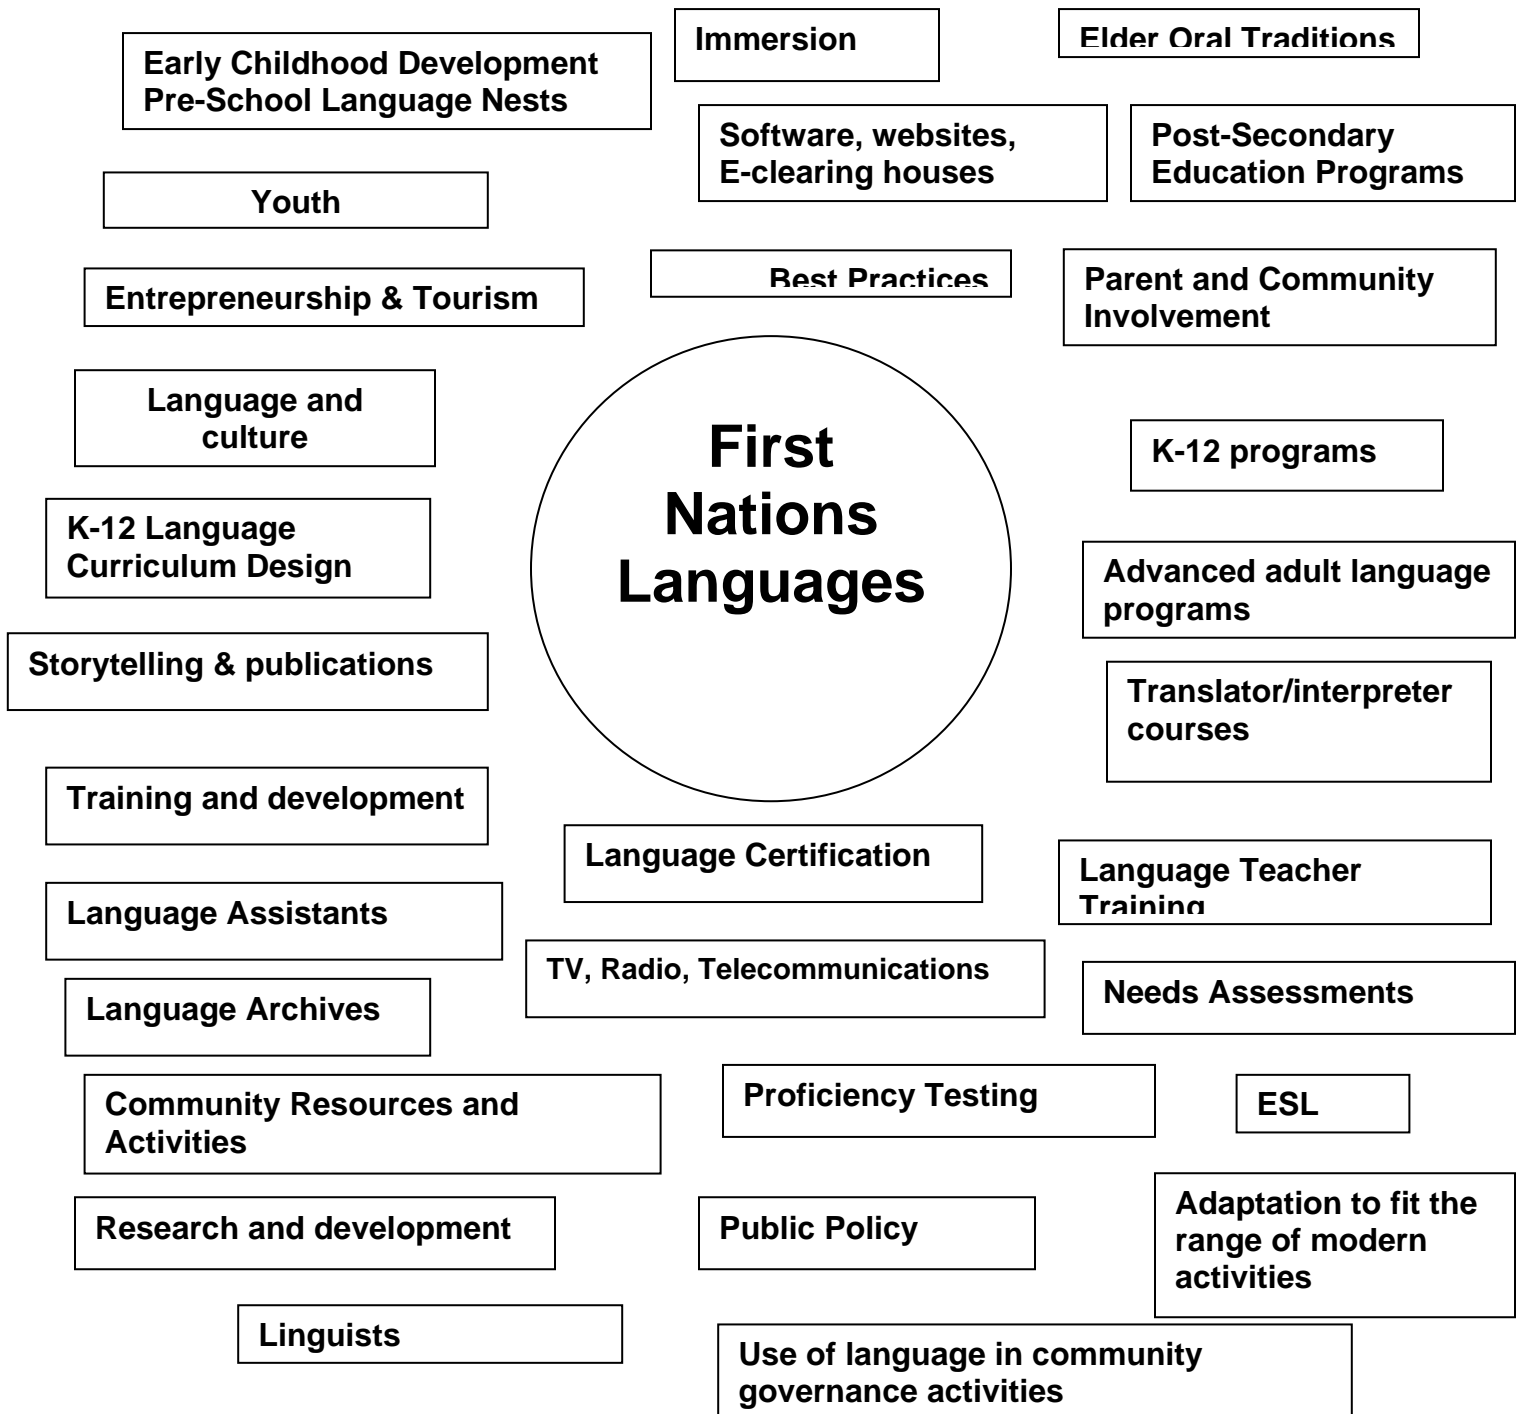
Early Childhood Development
Pre-School Language Nests

Immersion

Elder Oral Traditions

Software, websites,
E-clearing houses

Post-Secondary
Education Programs

Youth

Entrepreneurship & Tourism

Best Practices

Parent and Community
Involvement

Language and
culture

First
Nations
Languages

K-12 programs

K-12 Language
Curriculum Design

Advanced adult language
programs

Storytelling & publications

Translator/interpreter
courses

Training and development

Language Certification

Language Teacher
Training

Language Assistants

TV, Radio, Telecommunications

Needs Assessments

Language Archives

Community Resources and
Activities

Proficiency Testing

ESL

Research and development

Public Policy

Adaptation to fit the
range of modern
activities

Linguists

Use of language in community
governance activities